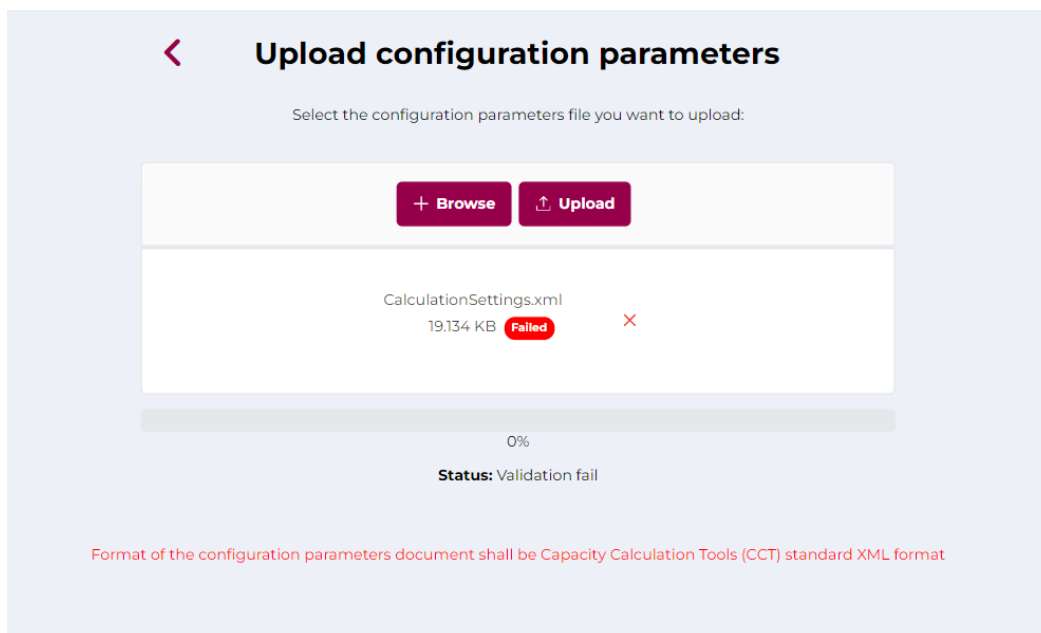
Upload configuration parameters

Select the configuration parameters file you want to upload:

+ Browse
Upload

CalculationSettings.xml
19.134 KB Failed

0%

**Status:** Validation fail

Format of the configuration parameters document shall be Capacity Calculation Tools (CCT) standard XML format